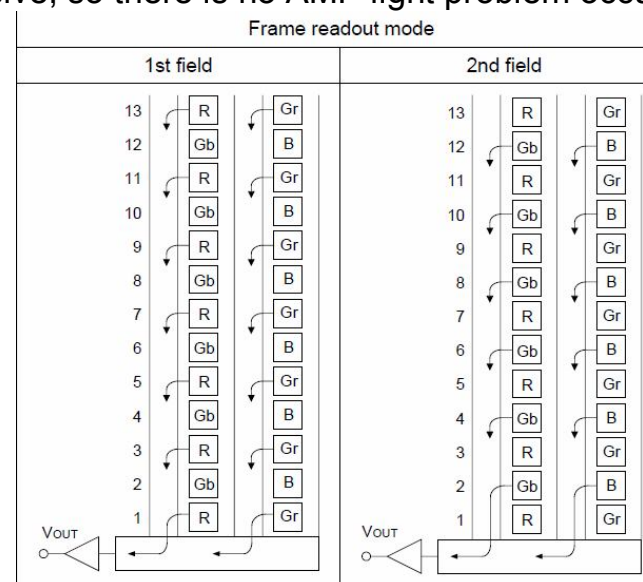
ive, so there is no AMP light problem occ

Frame readout mode

| 1st field | 2nd field |
|---|---|
| 13 R Gr | 13 R Gr |
| 12 Gb B | 12 Gb B |
| 11 R Gr | 11 R Gr |
| 10 Gb B | 10 Gb B |
| 9 R Gr | 9 R Gr |
| 8 Gb B | 8 Gb B |
| 7 R Gr | 7 R Gr |
| 6 Gb B | 6 Gb B |
| 5 R Gr | 5 R Gr |
| 4 Gb B | 4 Gb B |
| 3 R Gr | 3 R Gr |
| 2 Gb B | 2 Gb B |
| 1 R Gr | 1 R Gr |
| VOUT | VOUT |